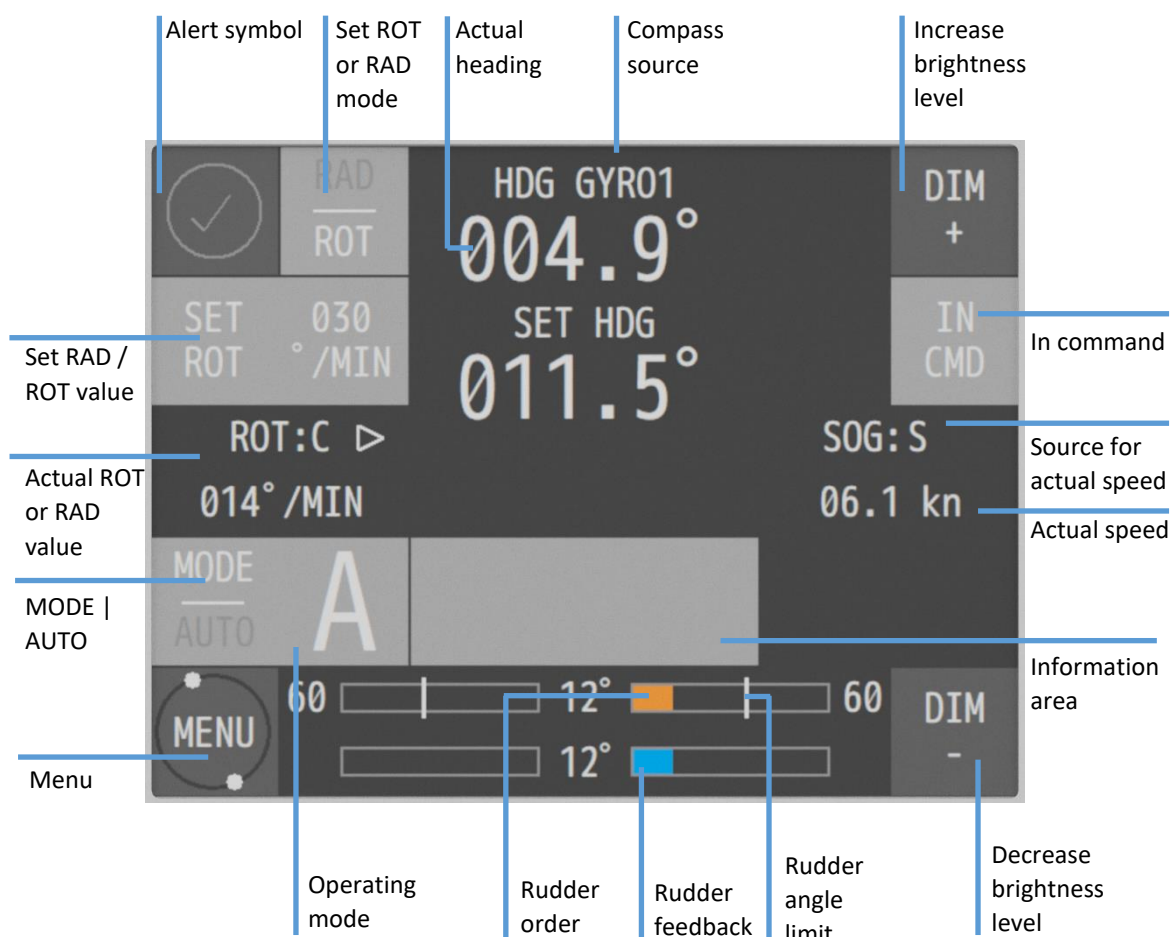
Alert symbol

Set ROT or RAD mode

Actual heading

Compass source

Increase brightness level

RAD
ROT

HDG GYRO1
004.9°

DIM
+

SET ROT
030 °/MIN

SET HDG
011.5°

IN CMD

Set RAD / ROT value

In command

ROT:C ▷

SOG:S

Source for actual speed

Actual ROT or RAD value

014°/MIN

06.1 kn

Actual speed

MODE
AUTO
A

MODE | AUTO

Information area

60
12°
60

DIM
-

MENU

12°

Menu

Operating mode

Rudder order

Rudder feedback

Rudder angle limit

Decrease brightness level